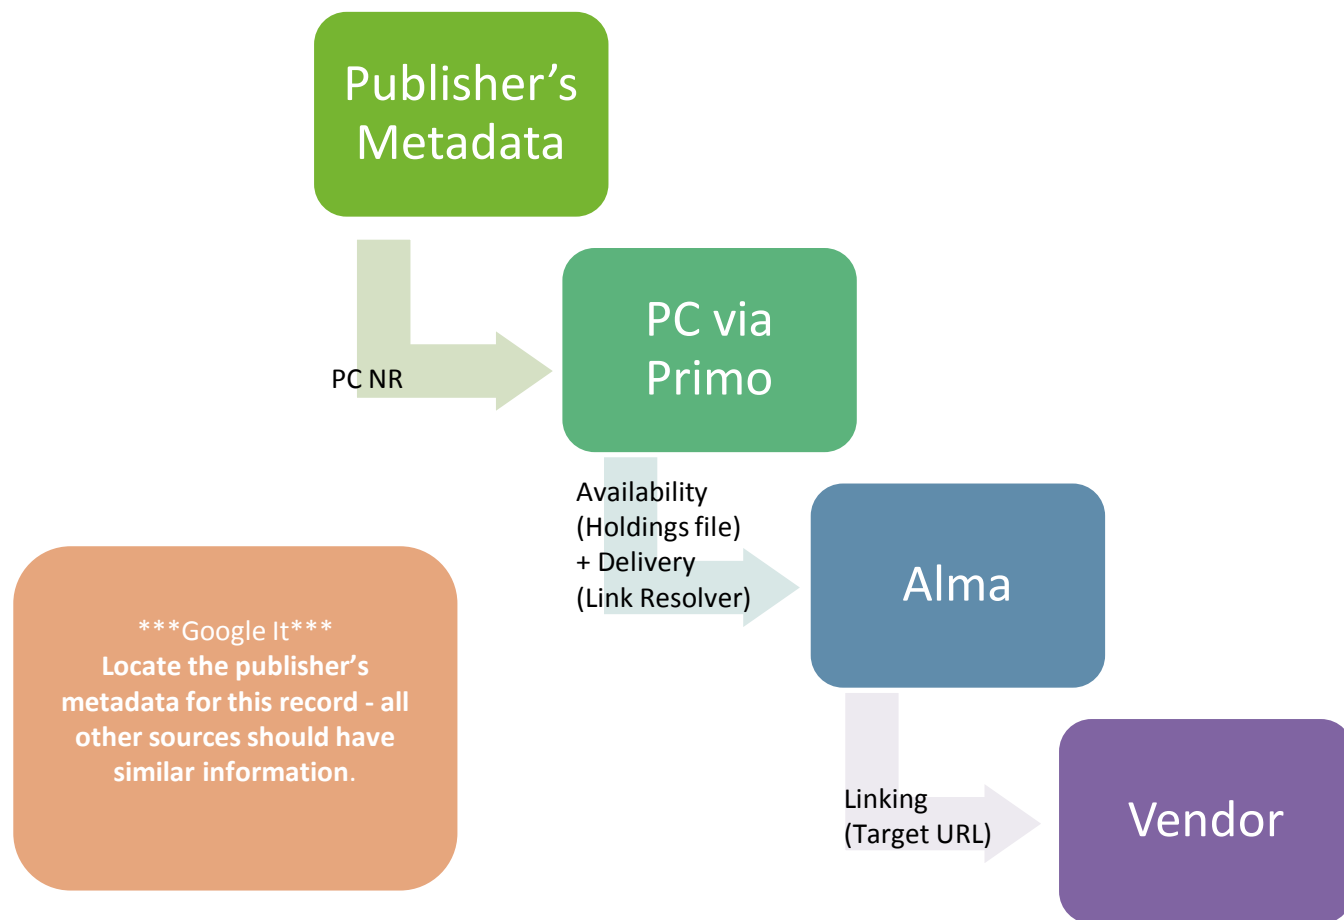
Publisher's Metadata

PC NR

PC via Primo

Availability (Holdings file) + Delivery (Link Resolver)

Alma

Linking (Target URL)

Vendor

***Google It***
Locate the publisher's metadata for this record - all other sources should have similar information.